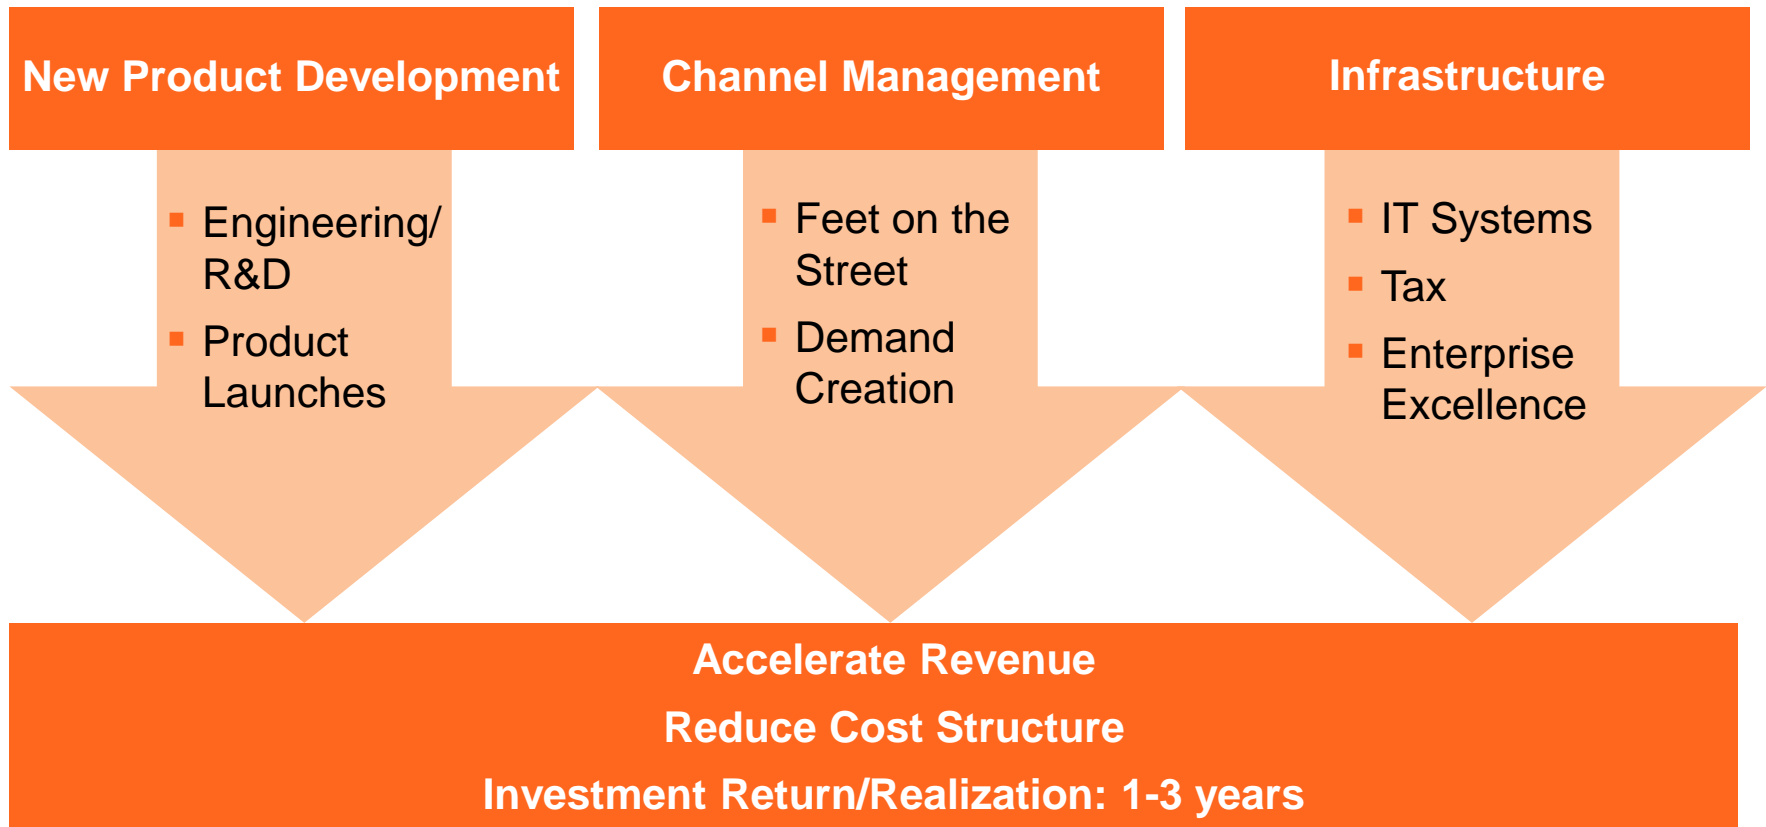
New Product Development

- Engineering/ R&D
- Product Launches

Channel Management

- Feet on the Street
- Demand Creation

Infrastructure

- IT Systems
- Tax
- Enterprise Excellence

Accelerate Revenue

Reduce Cost Structure

Investment Return/Realization: 1-3 years